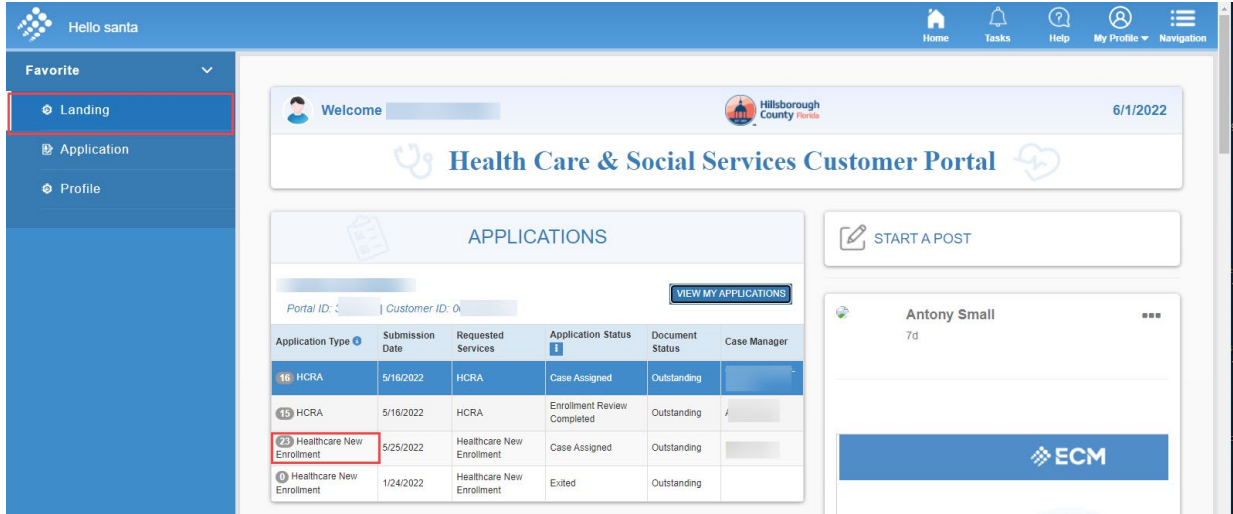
Hello santa

Home Tasks Help My Profile Navigation

Favorite

Landing

Application

Profile

Welcome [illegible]

Hillsborough County Florida

6/1/2022

Health Care & Social Services Customer Portal

APPLICATIONS

Portal ID: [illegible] | Customer ID: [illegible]

VIEW MY APPLICATIONS

| Application Type | Submission Date | Requested Services | Application Status | Document Status | Case Manager |
|---|---|---|---|---|---|
| 16 HCRA | 5/16/2022 | HCRA | Case Assigned | Outstanding | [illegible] |
| 15 HCRA | 5/16/2022 | HCRA | Enrollment Review Completed | Outstanding | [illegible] |
| 23 Healthcare New Enrollment | 5/25/2022 | Healthcare New Enrollment | Case Assigned | Outstanding | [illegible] |
| 0 Healthcare New Enrollment | 1/24/2022 | Healthcare New Enrollment | Exited | Outstanding | |

START A POST

Antony Small

7d

ECM